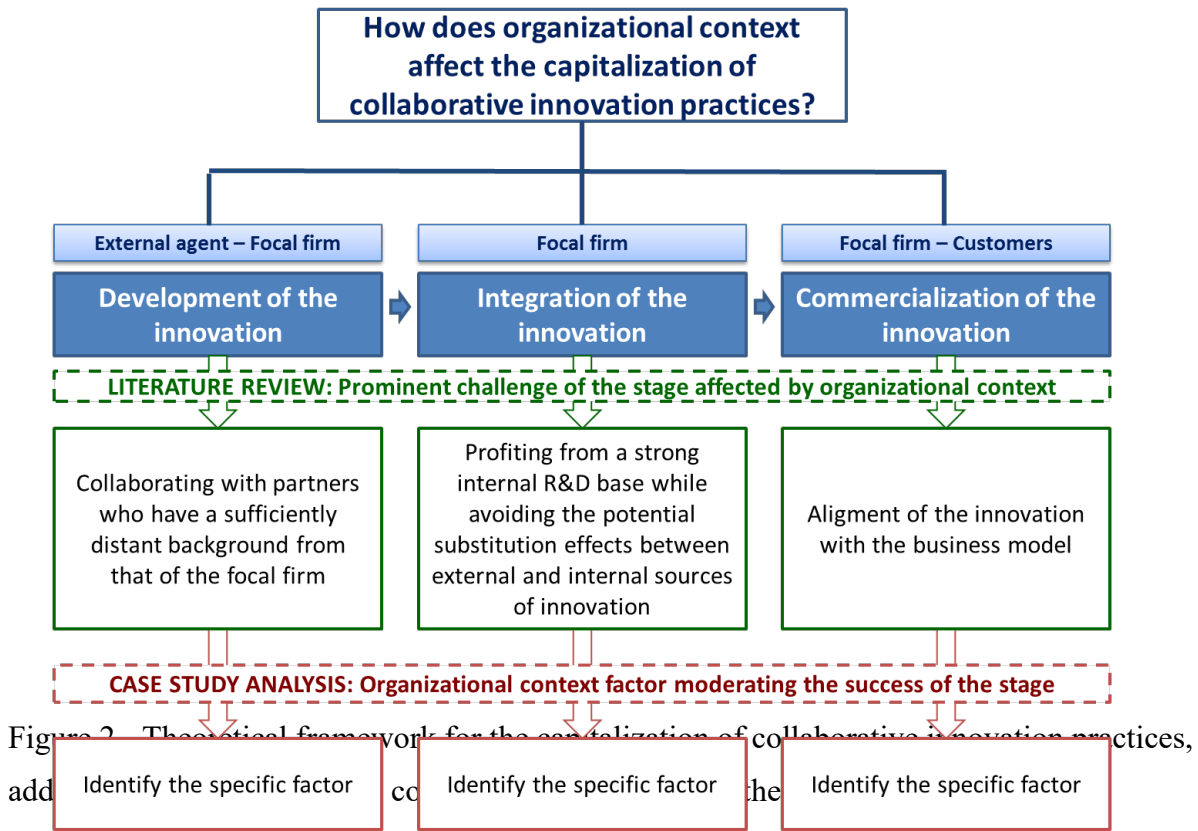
How does organizational context affect the capitalization of collaborative innovation practices?

External agent – Focal firm

Focal firm

Focal firm – Customers

Development of the innovation

Integration of the innovation

Commercialization of the innovation

LITERATURE REVIEW: Prominent challenge of the stage affected by organizational context

Collaborating with partners who have a sufficiently distant background from that of the focal firm

Profiting from a strong internal R&D base while avoiding the potential substitution effects between external and internal sources of innovation

Aligment of the innovation with the business model

CASE STUDY ANALYSIS: Organizational context factor moderating the success of the stage

Figure 2 – Theoretical framework for the ca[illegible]talization of collaborative i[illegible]novation practices, add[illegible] co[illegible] the

Identify the specific factor

Identify the specific factor

Identify the specific factor